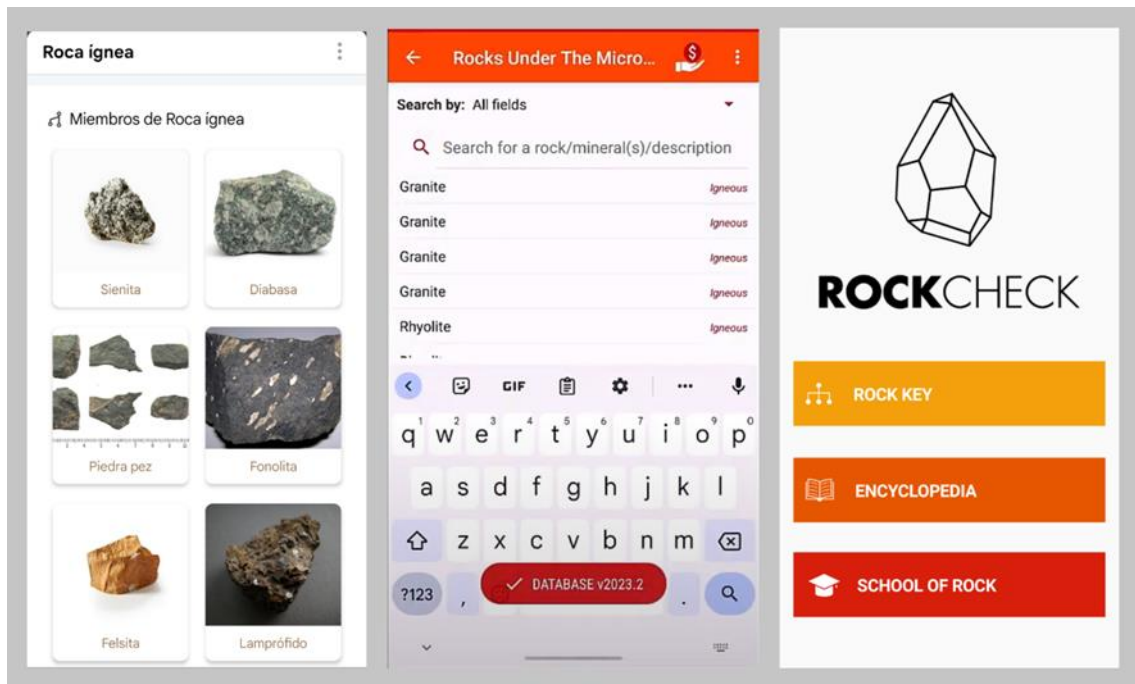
Roca ígnea

Miembros de Roca ígnea

Sienita

Diabasa

Piedra pez

Fonolita

Felsita

Lamprófido

Rocks Under The Micro...

Search by: All fields

Search for a rock/mineral(s)/description

| | |
|---|---|
| Granite | Igneous |
| Granite | Igneous |
| Granite | Igneous |
| Granite | Igneous |
| Rhyolite | Igneous |

GIF

q w e r t y u i o p
1 2 3 4 5 6 7 8 9 0

a s d f g h j k l

z x c v b n m

?123 ,

DATABASE v2023.2

.

ROCKCHECK

ROCK KEY

ENCYCLOPEDIA

SCHOOL OF ROCK